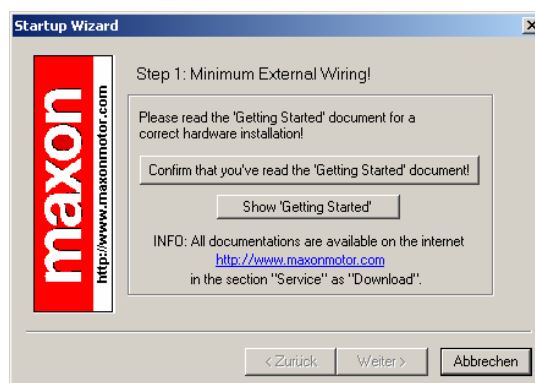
Startup Wizard

maxon
http://www.maxonmotor.com

Step 1: Minimum External Wiring!

Please read the 'Getting Started' document for a correct hardware installation!

Confirm that you've read the 'Getting Started' document!

Show 'Getting Started'

INFO: All documentations are available on the internet
http://www.maxonmotor.com
in the section "Service" as "Download".

< Zurück
Weiter >
Abbrechen